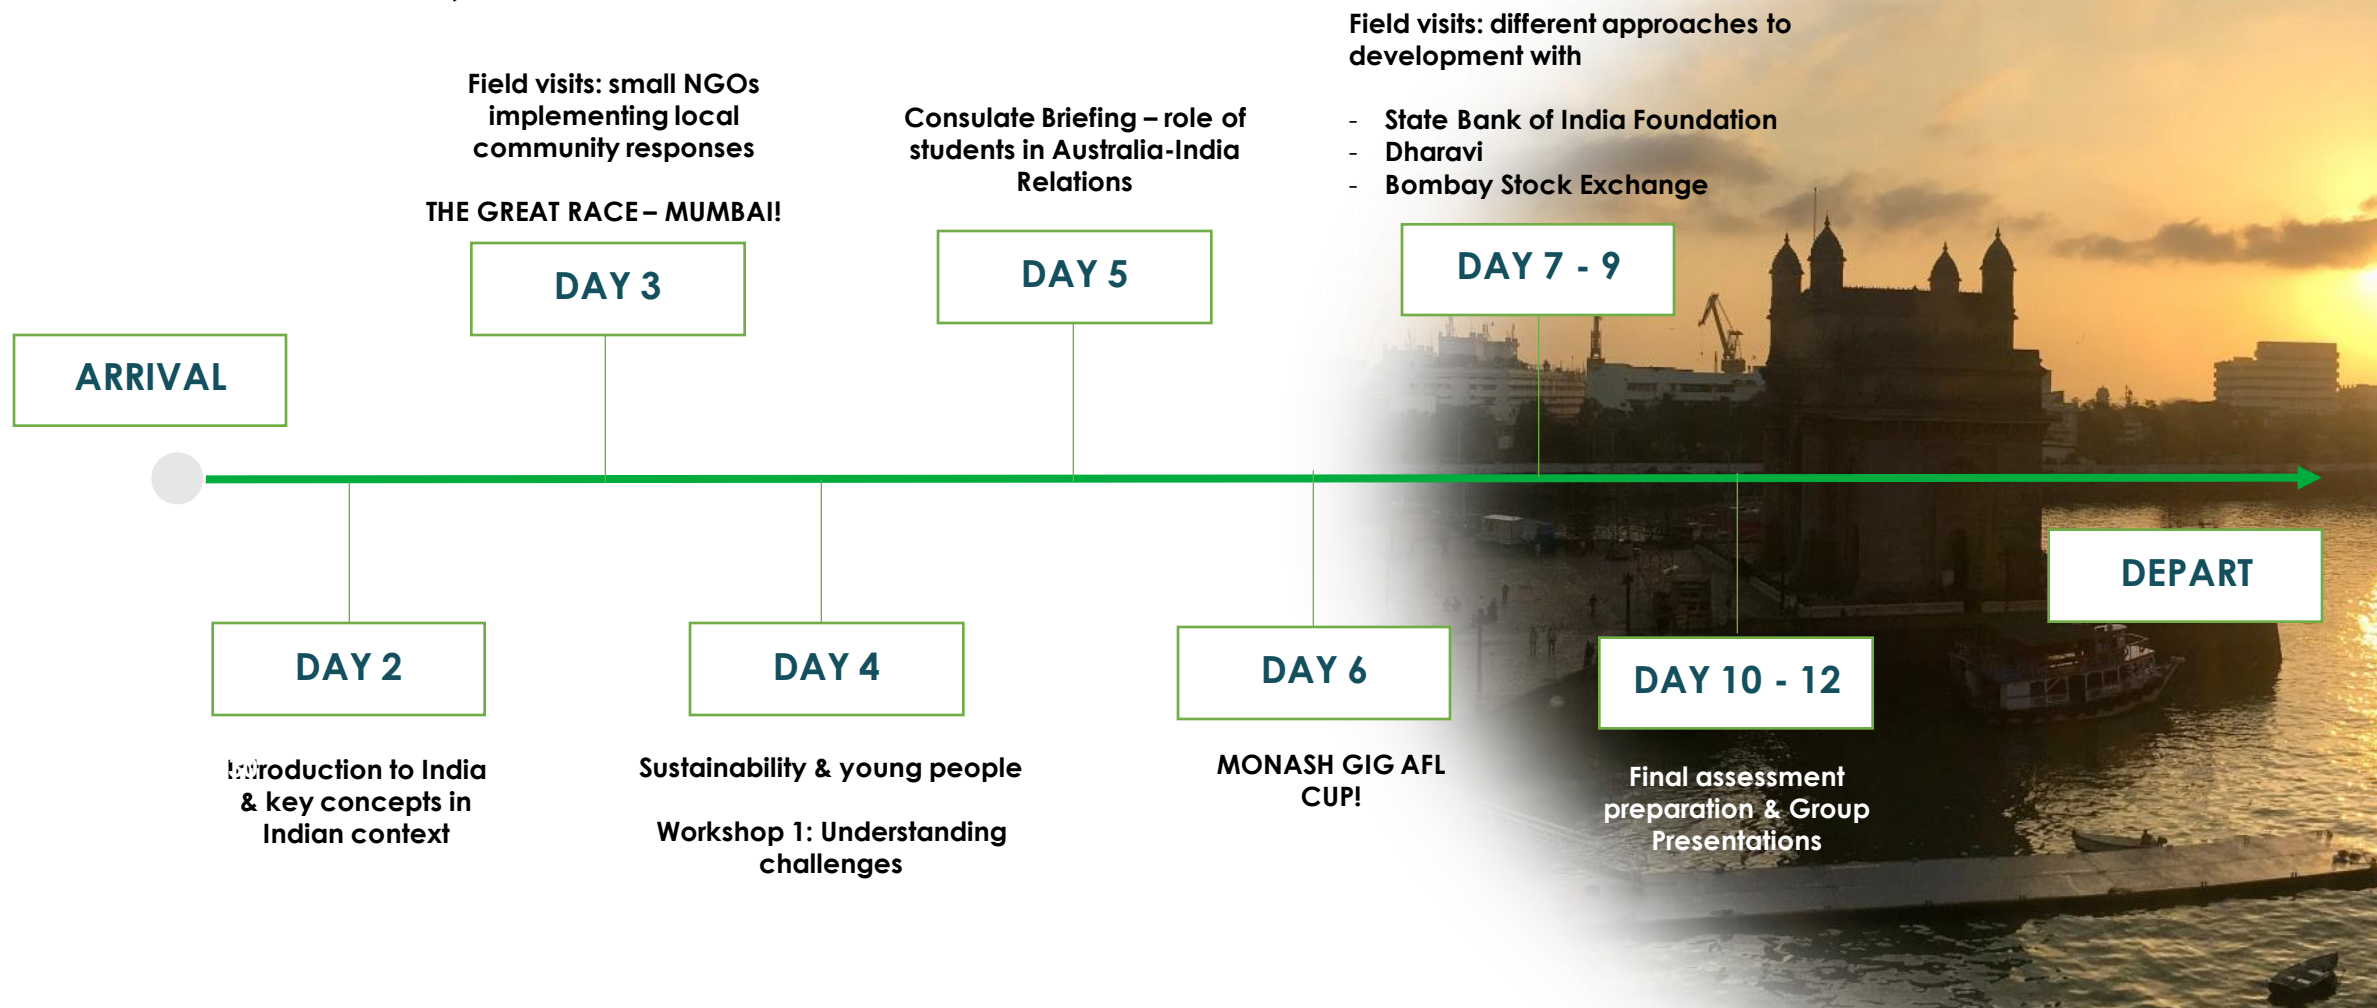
ARRIVAL

Field visits: small NGOs implementing local community responses

THE GREAT RACE – MUMBAI!

DAY 3

Consulate Briefing – role of students in Australia-India Relations

DAY 5

Field visits: different approaches to development with

- State Bank of India Foundation
- Dharavi
- Bombay Stock Exchange

DAY 7 - 9

DEPART

DAY 2

Introduction to India & key concepts in Indian context

DAY 4

Sustainability & young people

Workshop 1: Understanding challenges

DAY 6

MONASH GIG AFL CUP!

DAY 10 - 12

Final assessment preparation & Group Presentations